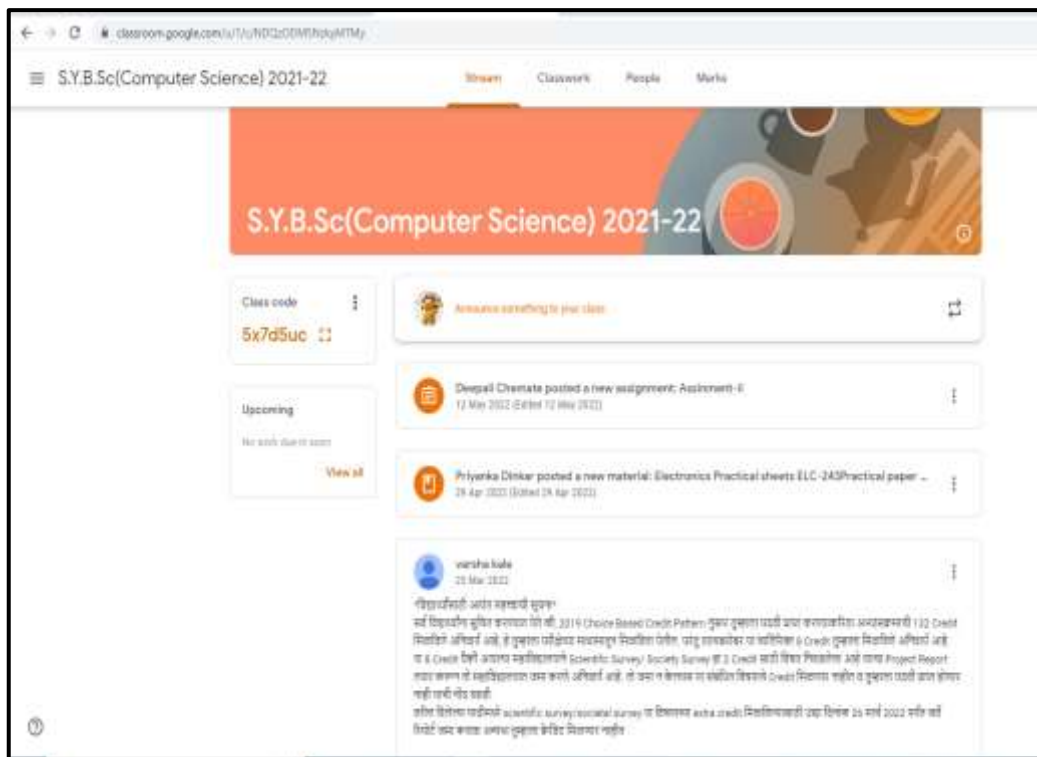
classroom.google.com/u/1/c/NDQzODM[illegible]

S.Y.B.Sc(Computer Science) 2021-22

Stream Classwork People Marks

S.Y.B.Sc(Computer Science) 2021-22

Class code

5x7d5uc

Upcoming

No work due in soon

View all

Announce something to your class

Deepali Chemate posted a new assignment: Assinment-II

12 May 2022 (Edited 12 May 2022)

Priyanka Dinkar posted a new material: Electronics Practical sheets ELC-243Practical paper ...

26 Apr 2022 (Edited 26 Apr 2022)

varsha kale

25 Mar 2022

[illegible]

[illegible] 2019 Choice Based Credit Pattern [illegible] 132 Credit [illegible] 6 Credit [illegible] Scientific Survey/ Society Survey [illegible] 2 Credit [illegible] Project Report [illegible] Credit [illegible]

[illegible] scientific survey/societal survey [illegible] extra credit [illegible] 26 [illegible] 2022 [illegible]